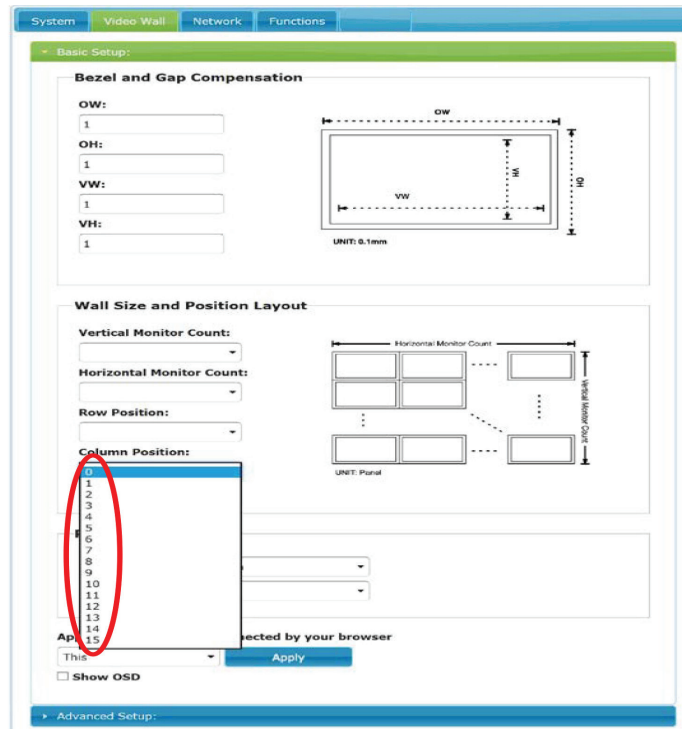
System | Video Wall | Network | Functions

Basic Setup:

Bezel and Gap Compensation

OW:
1
OH:
1
VW:
1
VH:
1

OW
VH
OH
VW
UNIT: 0.1mm

Wall Size and Position Layout

Vertical Monitor Count:

Horizontal Monitor Count:

Row Position:

Column Position:

0
1
2
3
4
5
6
7
8
9
10
11
12
13
14
15

Horizontal Monitor Count
Vertical Monitor Count
UNIT: Panel

Ap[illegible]ected by your browser
This
Apply
Show OSD

Advanced Setup: